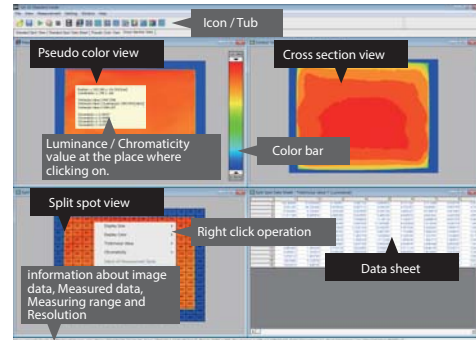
Icon / Tub

Pseudo color view

Cross section view

Luminance / Chromaticity value at the place where clicking on.

Color bar

Split spot view

Right click operation

Data sheet

information about image data, Measured data, Measuring range and Resolution